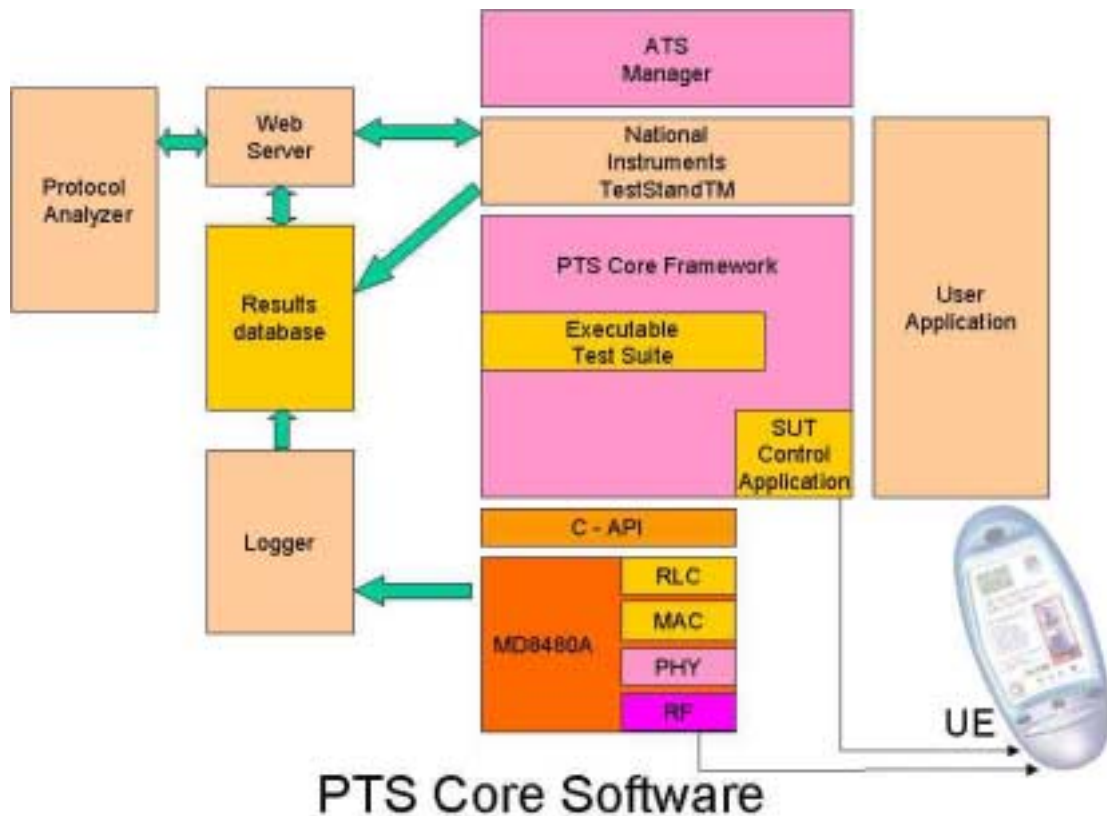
ATS Manager

Protocol Analyzer

Web Server

National Instruments TestStandTM

Results database

PTS Core Framework

User Application

Executable Test Suite

SUT Control Application

Logger

C - API

MD8480A

RLC

MAC

PHY

RF

UE

PTS Core Software